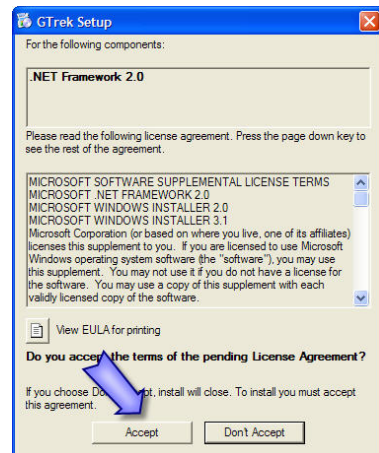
GTrek Setup

For the following components:

.NET Framework 2.0

Please read the following license agreement. Press the page down key to see the rest of the agreement.

MICROSOFT SOFTWARE SUPPLEMENTAL LICENSE TERMS
MICROSOFT .NET FRAMEWORK 2.0
MICROSOFT WINDOWS INSTALLER 2.0
MICROSOFT WINDOWS INSTALLER 3.1
Microsoft Corporation (or based on where you live, one of its affiliates) licenses this supplement to you. If you are licensed to use Microsoft Windows operating system software (the "software"), you may use this supplement. You may not use it if you do not have a license for the software. You may use a copy of this supplement with each validly licensed copy of the software.

View EULA for printing

Do you accept the terms of the pending License Agreement?

If you choose Do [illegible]pt, install will close. To install you must accept this agreement.

Accept

Don't Accept